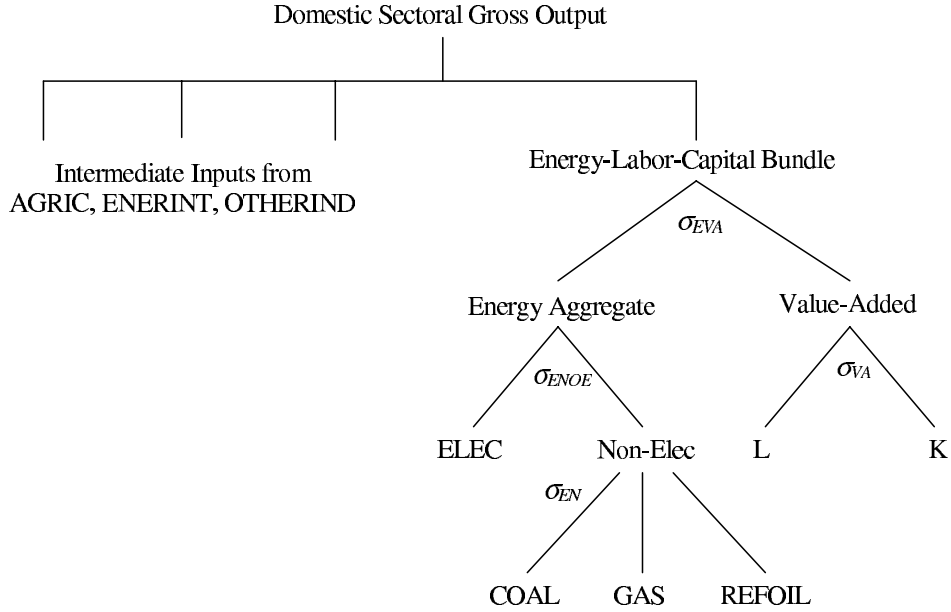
Domestic Sectoral Gross Output

Intermediate Inputs from AGRIC, ENERINT, OTHERIND

Energy-Labor-Capital Bundle

$\sigma_{EVA}$

Energy Aggregate

Value-Added

$\sigma_{ENOE}$

$\sigma_{VA}$

ELEC

Non-Elec

L

K

$\sigma_{EN}$

COAL

GAS

REFOIL